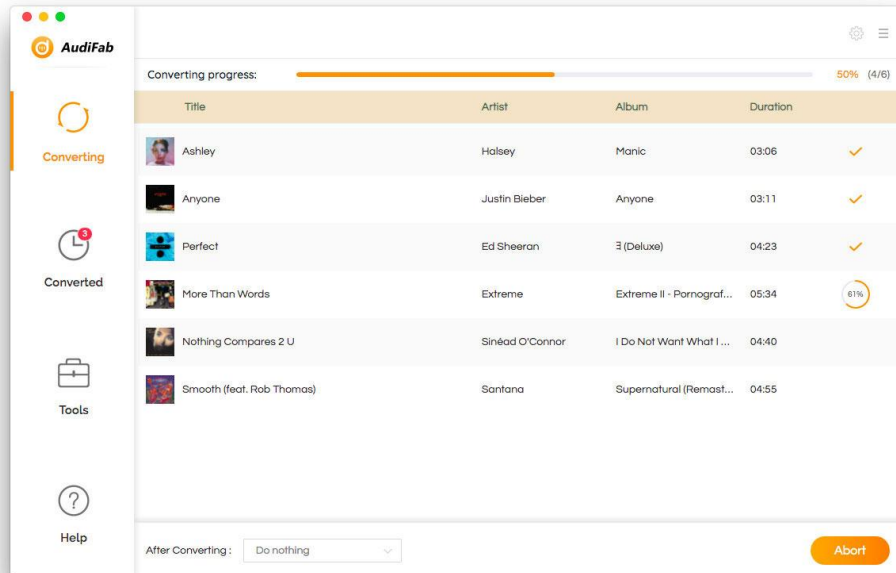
AudiFab

Converting

3

Converted

Tools

Help

Converting progress:

50% (4/6)

| Title | Artist | Album | Duration |
|---|---|---|---|
| Ashley | Halsey | Manic | 03:06 |
| Anyone | Justin Bieber | Anyone | 03:11 |
| Perfect | Ed Sheeran | ∃ (Deluxe) | 04:23 |
| More Than Words | Extreme | Extreme II - Pornograf... | 05:34 |
| Nothing Compares 2 U | Sinéad O'Connor | I Do Not Want What I ... | 04:40 |
| Smooth (feat. Rob Thomas) | Santana | Supernatural (Remast... | 04:55 |

61%

After Converting : Do nothing

Abort